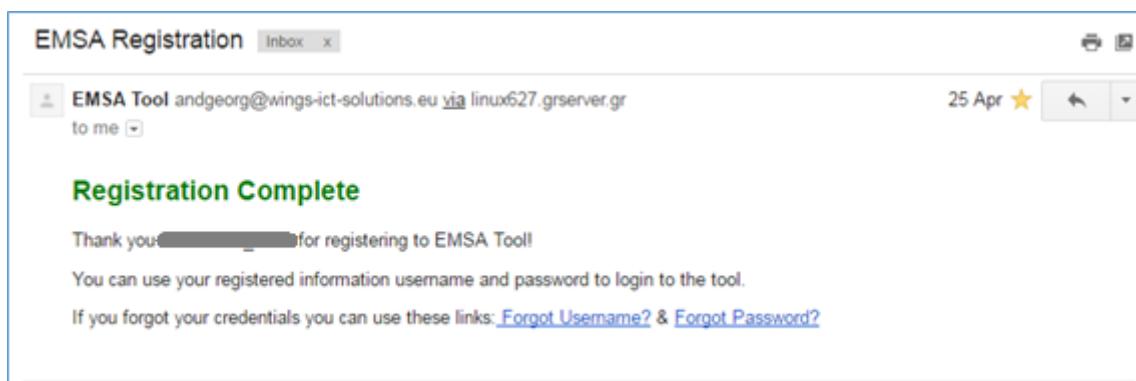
EMSA Registration Inbox x

EMSA Tool andgeorg@wings-ict-solutions.eu via linux627.grserver.gr
to me

25 Apr

Registration Complete

Thank you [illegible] for registering to EMSA Tool!

You can use your registered information username and password to login to the tool.

If you forgot your credentials you can use these links: Forgot Username? & Forgot Password?